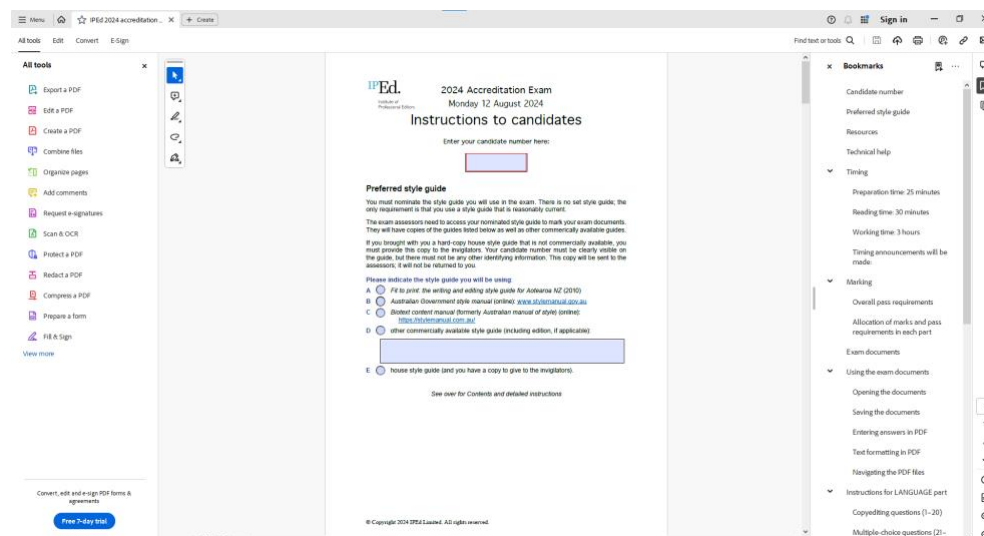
Menu IPEd 2024 accreditation... × + Create

Sign in

All tools Edit Convert E-Sign

Find text or tools

All tools ×

Export a PDF
Edit a PDF
Create a PDF
Combine files
Organize pages
Add comments
Request e-signatures
Scan & OCR
Protect a PDF
Redact a PDF
Compress a PDF
Prepare a form
Fill & Sign
View more

Convert, edit and e-sign PDF forms & agreements

Free 7-day trial

IPEd
Institute of Professional Editors

2024 Accreditation Exam
Monday 12 August 2024
Instructions to candidates

Enter your candidate number here:

Preferred style guide

You must nominate the style guide you will use in the exam. There is no set style guide; the only requirement is that you use a style guide that is reasonably current.

The exam assessors need to access your nominated style guide to mark your exam documents. They will have copies of the guides listed below as well as other commercially available guides.

If you brought with you a hard-copy house style guide that is not commercially available, you must provide this copy to the invigilators. Your candidate number must be clearly visible on the guide, but there must be no other identifying information. This copy will be sent to the assessors; it will not be returned to you.

Please indicate the style guide you will be using:

A Fit to print: the writing and editing style guide for Aotearoa NZ (2010)
B Australian Government style manual (online): www.stylemanual.gov.au
C Biotext content manual (formerly Australian manual of style) (online): https://stylemanual.com.au/
D other commercially available style guide (including edition, if applicable):

E house style guide (and you have a copy to give to the invigilators).

See over for Contents and detailed instructions

© Copyright 2024 IPEd Limited. All rights reserved.

× Bookmarks

Candidate number
Preferred style guide
Resources
Technical help
Timing
Preparation time: 25 minutes
Reading time: 30 minutes
Working time: 3 hours
Timing announcements will be made
Marking
Overall pass requirements
Allocation of marks and pass requirements in each part
Exam documents
Using the exam documents
Opening the documents
Saving the documents
Entering answers in PDF
Text formatting in PDF
Navigating the PDF files
Instructions for LANGUAGE part
Copyediting questions (1–20)
Multiple-choice questions (21–